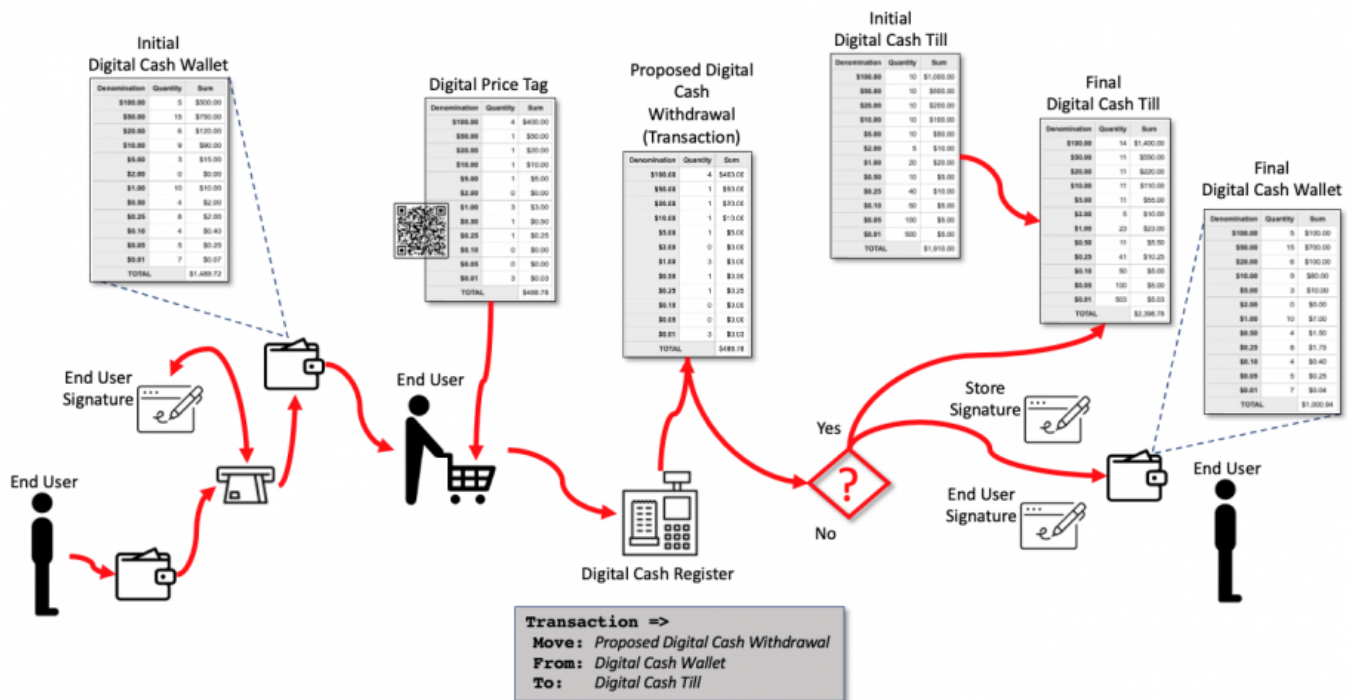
Initial
Digital Cash Wallet

| Denomination | Quantity | Sum |
|---|---|---|
| \$100.00 | 5 | \$500.00 |
| \$50.00 | 15 | \$750.00 |
| \$20.00 | 6 | \$120.00 |
| \$10.00 | 9 | \$90.00 |
| \$5.00 | 3 | \$15.00 |
| \$2.00 | 0 | \$0.00 |
| \$1.00 | 10 | \$10.00 |
| \$0.50 | 4 | \$2.00 |
| \$0.25 | 8 | \$2.00 |
| \$0.10 | 4 | \$0.40 |
| \$0.05 | 5 | \$0.25 |
| \$0.01 | 7 | \$0.07 |
| TOTAL | | \$1,489.72 |

Digital Price Tag

| Denomination | Quantity | Sum |
|---|---|---|
| \$100.00 | 4 | \$400.00 |
| \$50.00 | 1 | \$50.00 |
| \$20.00 | 1 | \$20.00 |
| \$10.00 | 1 | \$10.00 |
| \$5.00 | 1 | \$5.00 |
| \$2.00 | 0 | \$0.00 |
| \$1.00 | 3 | \$3.00 |
| \$0.50 | 1 | \$0.50 |
| \$0.25 | 1 | \$0.25 |
| \$0.10 | 0 | \$0.00 |
| \$0.05 | 0 | \$0.00 |
| \$0.01 | 3 | \$0.03 |
| TOTAL | | \$488.78 |

Proposed Digital Cash Withdrawal (Transaction)

| Denomination | Quantity | Sum |
|---|---|---|
| \$100.00 | 4 | \$400.00 |
| \$50.00 | 1 | \$50.00 |
| \$20.00 | 1 | \$20.00 |
| \$10.00 | 1 | \$10.00 |
| \$5.00 | 1 | \$5.00 |
| \$2.00 | 0 | \$0.00 |
| \$1.00 | 3 | \$3.00 |
| \$0.50 | 1 | \$0.50 |
| \$0.25 | 1 | \$0.25 |
| \$0.10 | 0 | \$0.00 |
| \$0.05 | 0 | \$0.00 |
| \$0.01 | 3 | \$0.03 |
| TOTAL | | \$488.78 |

Initial
Digital Cash Till

| Denomination | Quantity | Sum |
|---|---|---|
| \$100.00 | 10 | \$1,000.00 |
| \$50.00 | 10 | \$500.00 |
| \$20.00 | 10 | \$200.00 |
| \$10.00 | 10 | \$100.00 |
| \$5.00 | 10 | \$50.00 |
| \$2.00 | 5 | \$10.00 |
| \$1.00 | 20 | \$20.00 |
| \$0.50 | 10 | \$5.00 |
| \$0.25 | 40 | \$10.00 |
| \$0.10 | 50 | \$5.00 |
| \$0.05 | 100 | \$5.00 |
| \$0.01 | 500 | \$5.00 |
| TOTAL | | \$1,910.00 |

Final
Digital Cash Till

| Denomination | Quantity | Sum |
|---|---|---|
| \$100.00 | 14 | \$1,400.00 |
| \$50.00 | 11 | \$550.00 |
| \$20.00 | 11 | \$220.00 |
| \$10.00 | 11 | \$110.00 |
| \$5.00 | 11 | \$55.00 |
| \$2.00 | 5 | \$10.00 |
| \$1.00 | 23 | \$23.00 |
| \$0.50 | 11 | \$5.50 |
| \$0.25 | 41 | \$10.25 |
| \$0.10 | 50 | \$5.00 |
| \$0.05 | 100 | \$5.00 |
| \$0.01 | 503 | \$5.03 |
| TOTAL | | \$2,398.78 |

Final
Digital Cash Wallet

| Denomination | Quantity | Sum |
|---|---|---|
| \$100.00 | 5 | \$100.00 |
| \$50.00 | 15 | \$700.00 |
| \$20.00 | 6 | \$100.00 |
| \$10.00 | 9 | \$80.00 |
| \$5.00 | 3 | \$10.00 |
| \$2.00 | 0 | \$0.00 |
| \$1.00 | 10 | \$7.00 |
| \$0.50 | 4 | \$1.50 |
| \$0.25 | 8 | \$1.75 |
| \$0.10 | 4 | \$0.40 |
| \$0.05 | 5 | \$0.25 |
| \$0.01 | 7 | \$0.04 |
| TOTAL | | \$1,000.94 |

End User Signature

End User

End User

Digital Cash Register

Yes

No

?

Store Signature

End User Signature

End User

Transaction =>
Move: Proposed Digital Cash Withdrawal
From: Digital Cash Wallet
To: Digital Cash Till